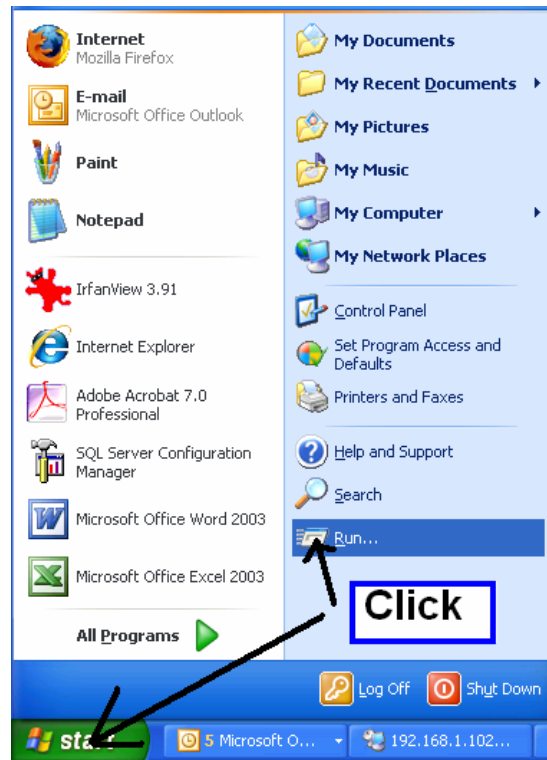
Internet
Mozilla Firefox

E-mail
Microsoft Office Outlook

Paint

Notepad

IrfanView 3.91

Internet Explorer

Adobe Acrobat 7.0 Professional

SQL Server Configuration Manager

Microsoft Office Word 2003

Microsoft Office Excel 2003

All Programs

My Documents

My Recent Documents

My Pictures

My Music

My Computer

My Network Places

Control Panel

Set Program Access and Defaults

Printers and Faxes

Help and Support

Search

Run...

Click

Log Off

Shut Down

start

5 Microsoft O...

192.168.1.102...